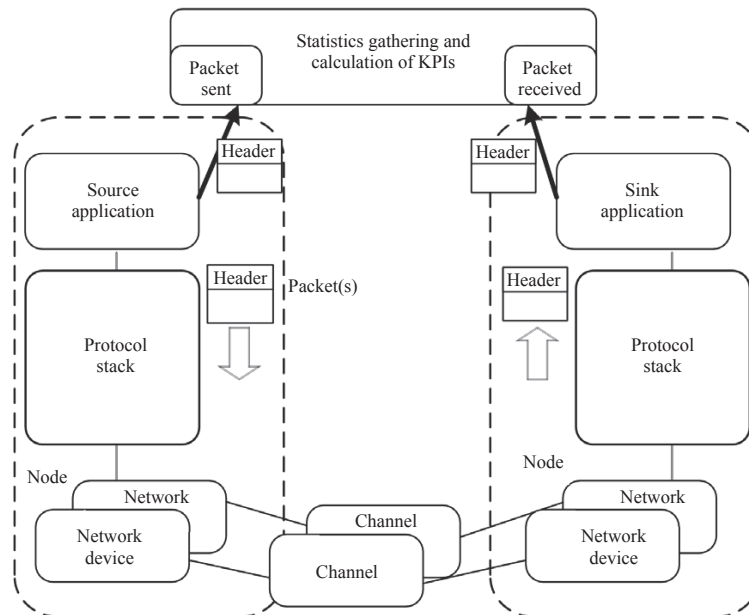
Statistics gathering and calculation of KPIs

Packet sent

Packet received

Header

Header

Source application

Sink application

Header

Packet(s)

Header

Protocol stack

Protocol stack

Node

Node

Network

Network

Network device

Network device

Channel

Channel